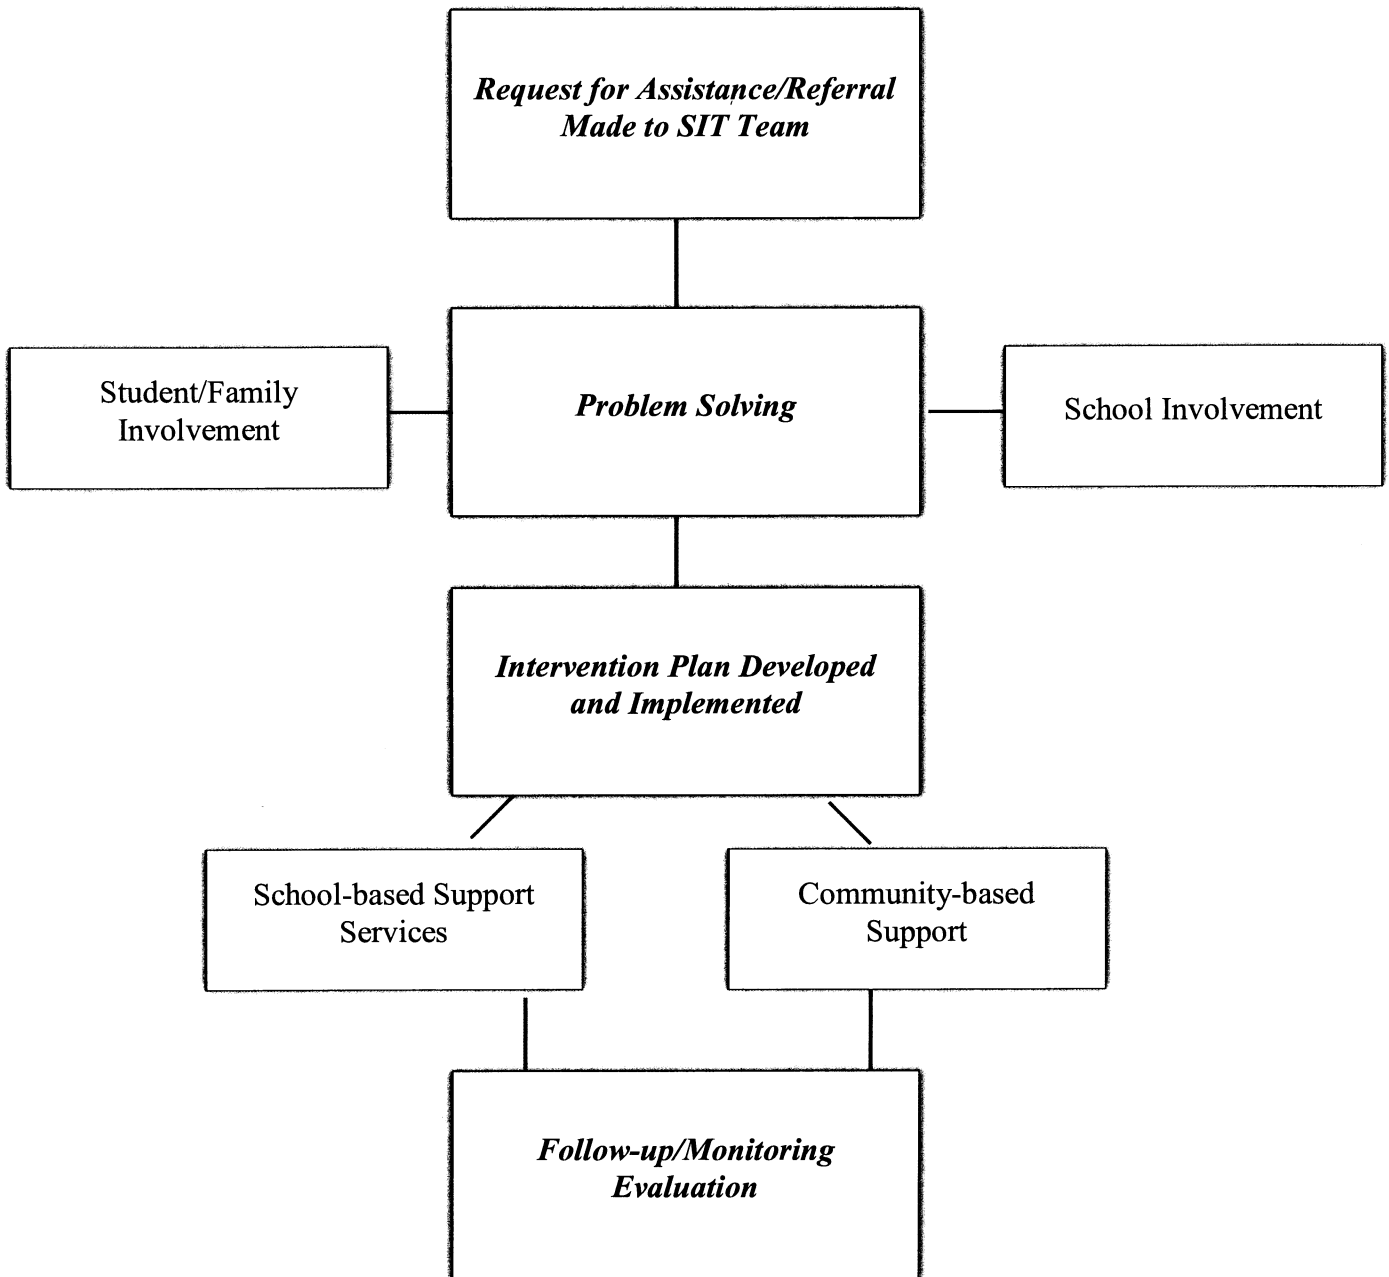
Request for Assistance/Referral Made to SIT Team

Student/Family Involvement

Problem Solving

School Involvement

Intervention Plan Developed and Implemented

School-based Support Services

Community-based Support

Follow-up/Monitoring Evaluation